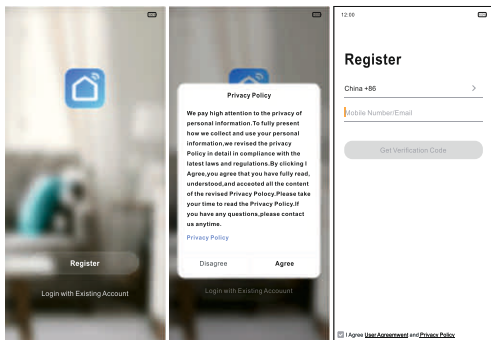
Register

Login with Existing Account

Privacy Policy

We pay high attention to the privacy of personal information.To fully present how we collect and use your personal information,we revised the privacy Policy in detail in compliance with the latest laws and regulations.By clicking I Agree,you agree that you have fully read, understood,and accepted all the content of the revised Privacy Policy.Please take your time to read the Privacy Policy.If you have any questions,please contact us anytime.

Privacy Policy

Disagree

Agree

Login with Existing Account

12:00

Register

China +86

Mobile Number/Email

Get Verification Code

I Agree User Agreement and Privacy Policy